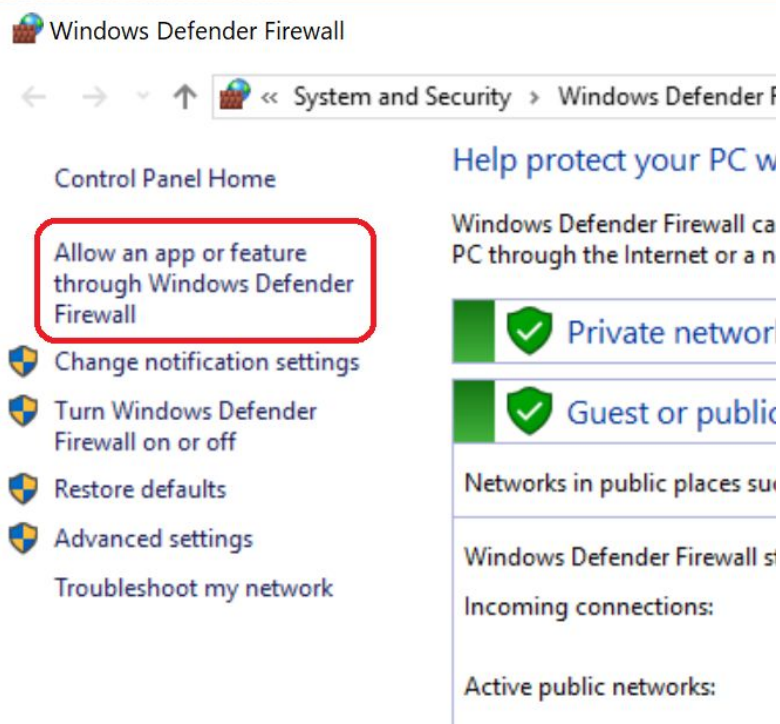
Windows Defender Firewall

« System and Security › Windows Defender F

Control Panel Home

Allow an app or feature through Windows Defender Firewall

Change notification settings

Turn Windows Defender Firewall on or off

Restore defaults

Advanced settings

Troubleshoot my network

Help protect your PC w

Windows Defender Firewall ca PC through the Internet or a n

Private networ

Guest or publi

Networks in public places su

Windows Defender Firewall s

Incoming connections:

Active public networks: